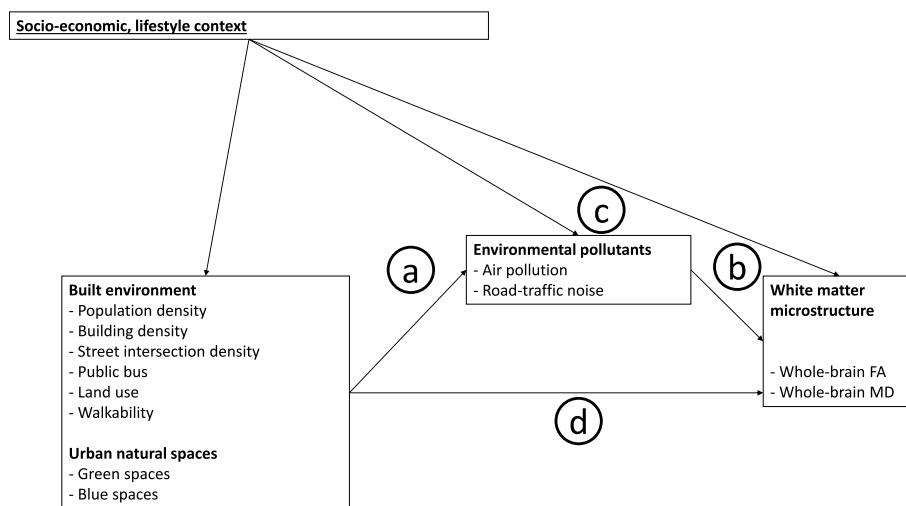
Socio-economic, lifestyle context

c

Environmental pollutants
- Air pollution
- Road-traffic noise

a

b

Built environment
- Population density
- Building density
- Street intersection density
- Public bus
- Land use
- Walkability

Urban natural spaces
- Green spaces
- Blue spaces

White matter microstructure

- Whole-brain FA
- Whole-brain MD

d